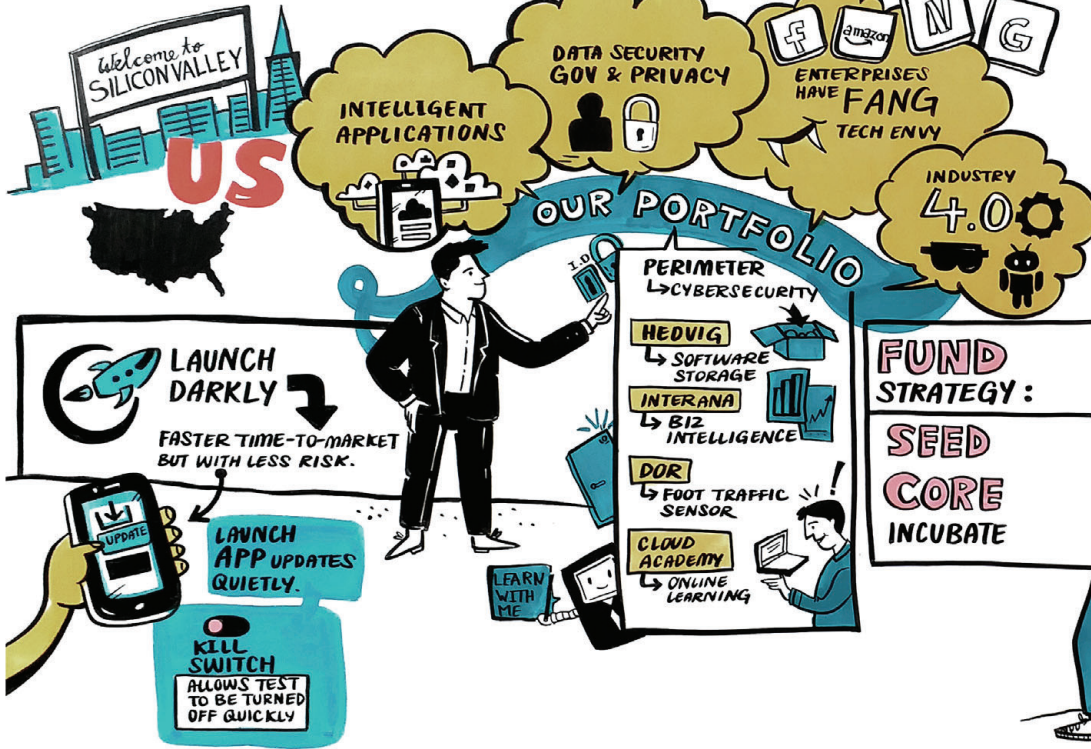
Welcome to SILICON VALLEY

US

INTELLIGENT APPLICATIONS

DATA SECURITY GOV & PRIVACY

f amazon N G

ENTERPRISES HAVE FANG TECH ENVY

INDUSTRY 4.0

OUR PORTFOLIO

I.D.

PERIMETER
↳ CYBERSECURITY

HEDVIG
↳ SOFTWARE STORAGE

INTERANA
↳ BIZ INTELLIGENCE

DOR
↳ FOOT TRAFFIC SENSOR

CLOUD ACADEMY
↳ ONLINE LEARNING

LEARN WITH ME

LAUNCH DARKLY

FASTER TIME-TO-MARKET BUT WITH LESS RISK.

UPDATE

LAUNCH APP UPDATES QUIETLY.

KILL SWITCH
ALLOWS TEST TO BE TURNED OFF QUICKLY

FUND STRATEGY:

SEED
CORE
INCUBATE